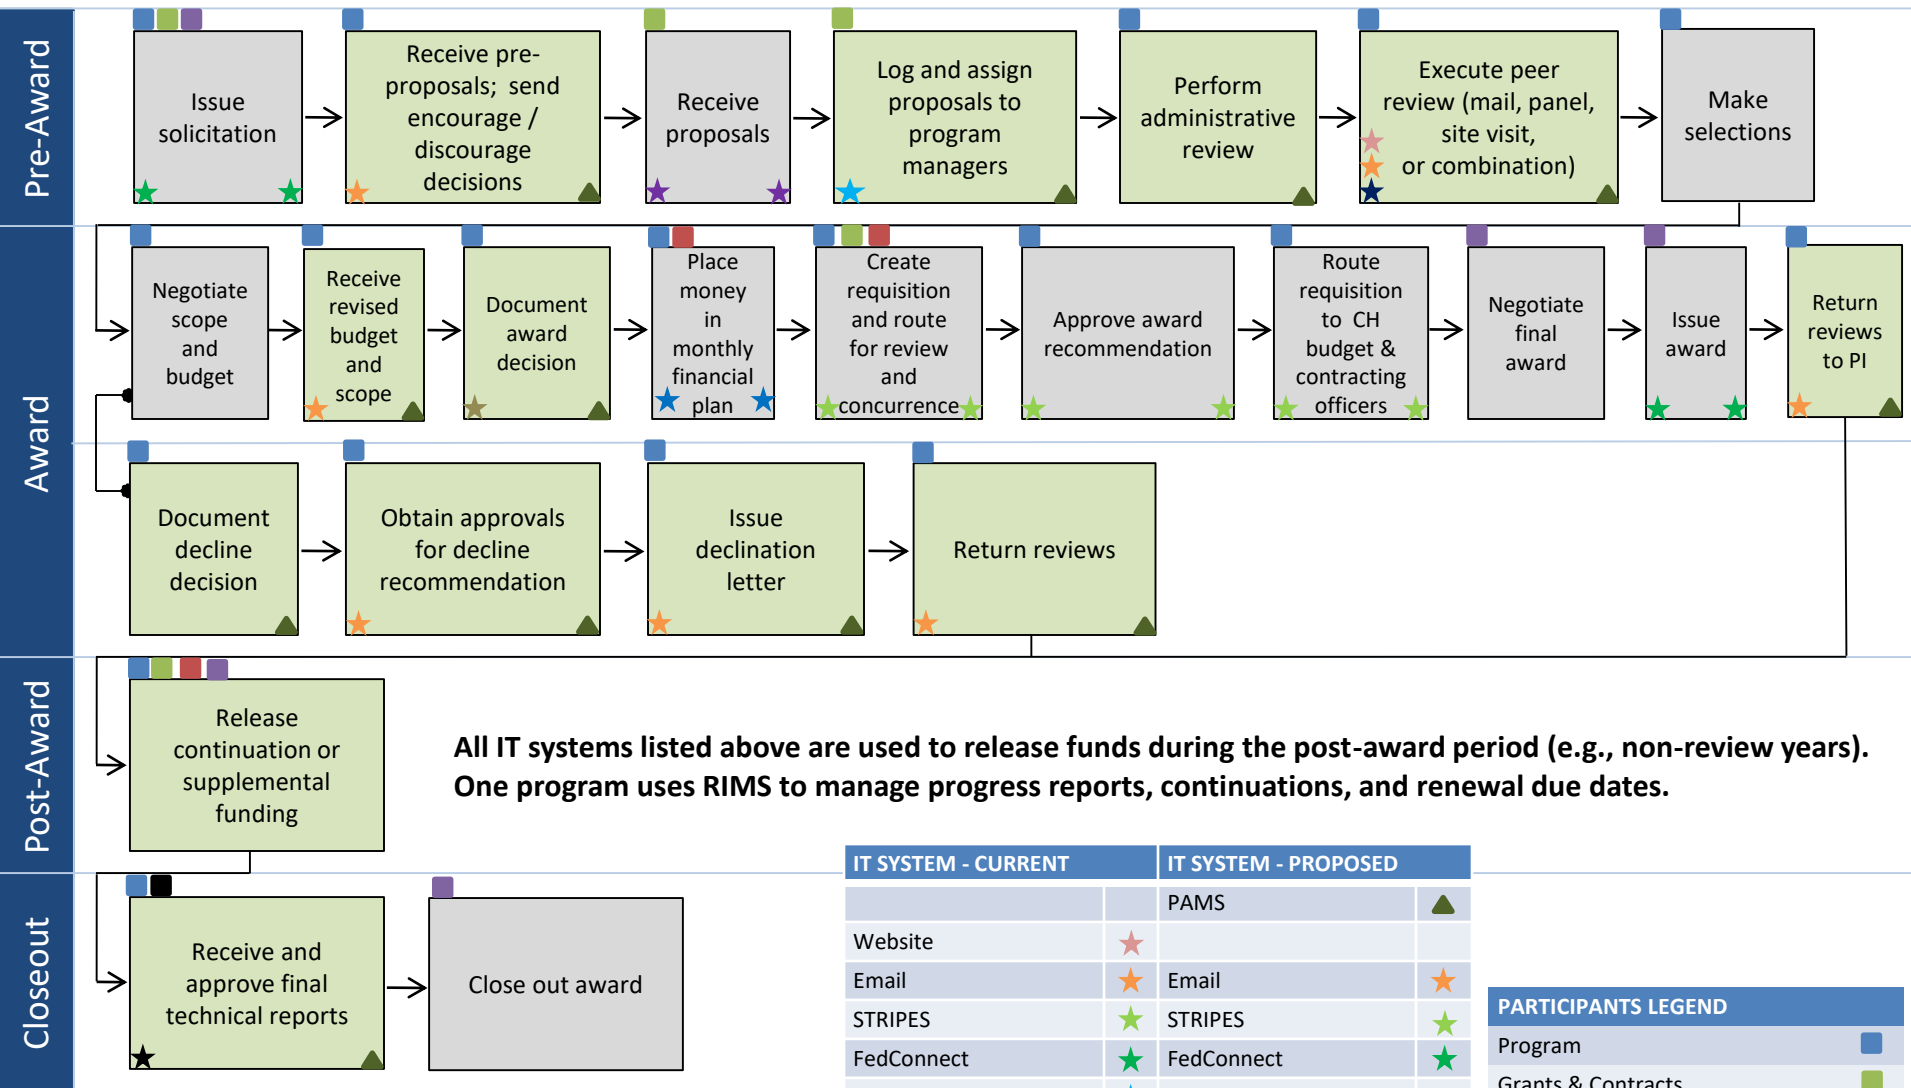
Pre-Award

Issue solicitation

Receive pre-proposals; send encourage / discourage decisions

Receive proposals

Log and assign proposals to program managers

Perform administrative review

Execute peer review (mail, panel, site visit, or combination)

Make selections

Award

Negotiate scope and budget

Receive revised budget and scope

Document award decision

Place money in monthly financial plan

Create requisition and route for review and concurrence

Approve award recommendation

Route requisition to CH budget & contracting officers

Negotiate final award

Issue award

Return reviews to PI

Document decline decision

Obtain approvals for decline recommendation

Issue declination letter

Return reviews

Post-Award

Release continuation or supplemental funding

All IT systems listed above are used to release funds during the post-award period (e.g., non-review years). One program uses RIMS to manage progress reports, continuations, and renewal due dates.

Closeout

Receive and approve final technical reports

Close out award

| IT SYSTEM - CURRENT | | IT SYSTEM - PROPOSED | |
|---|---|---|---|
| | | PAMS | |
| Website | | | |
| Email | | Email | |
| STRIPES | | STRIPES | |
| FedConnect | | FedConnect | |

PARTICIPANTS LEGEND
Program
Grants & Contracts